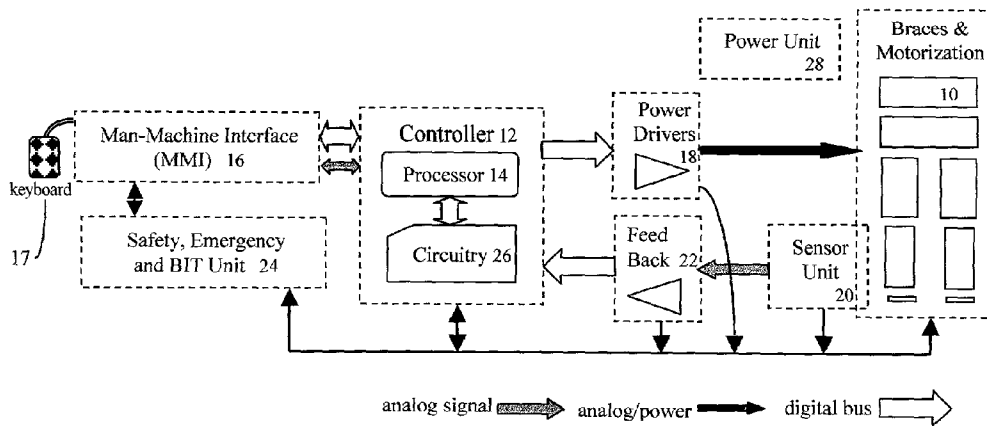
Power Unit 28

Braces & Motorization

10

keyboard

17

Man-Machine Interface (MMI) 16

Controller 12

Processor 14

Circuitry 26

Power Drivers 18

Feed Back 22

Sensor Unit 20

Safety, Emergency and BIT Unit 24

analog signal

analog/power

digital bus